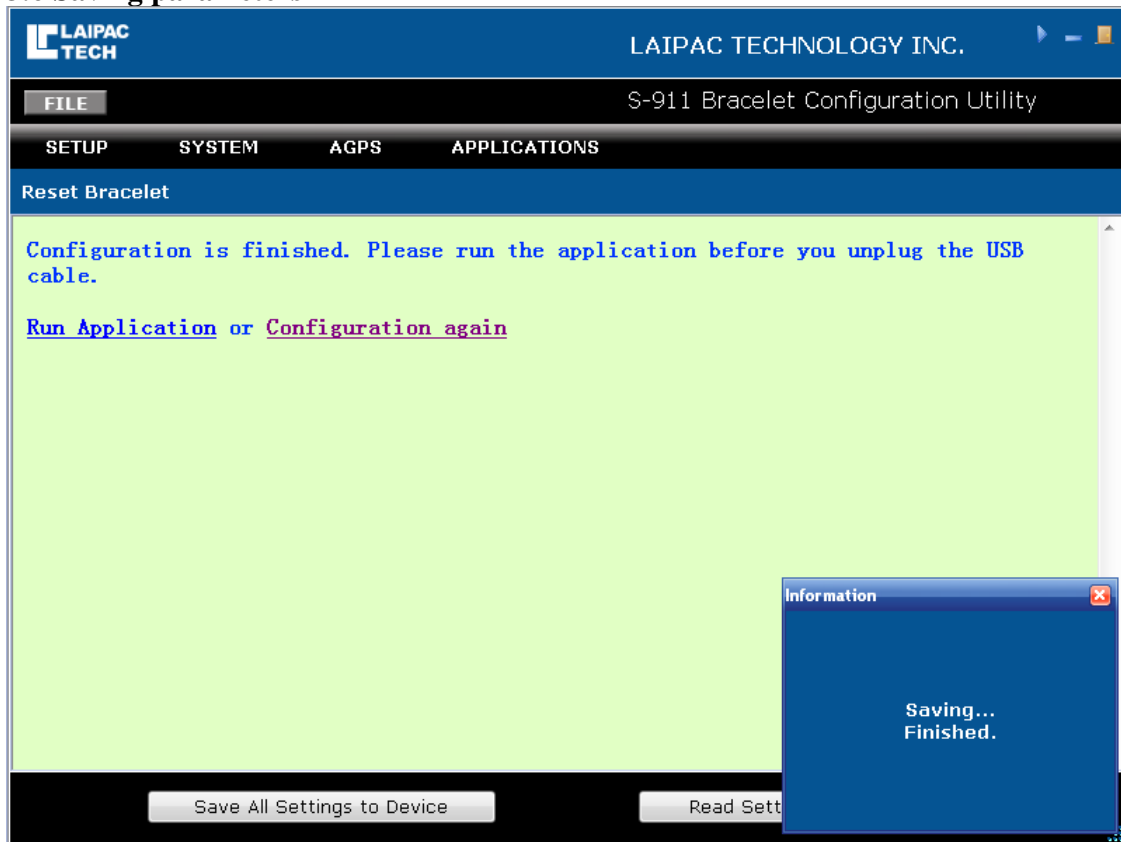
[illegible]

LAIPAC TECH

LAIPAC TECHNOLOGY INC.

FILE

S-911 Bracelet Configuration Utility

SETUP SYSTEM AGPS APPLICATIONS

Reset Bracelet

Configuration is finished. Please run the application before you unplug the USB cable.

Run Application or Configuration again

Information

Saving...
Finished.

Save All Settings to Device

Read Sett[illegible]